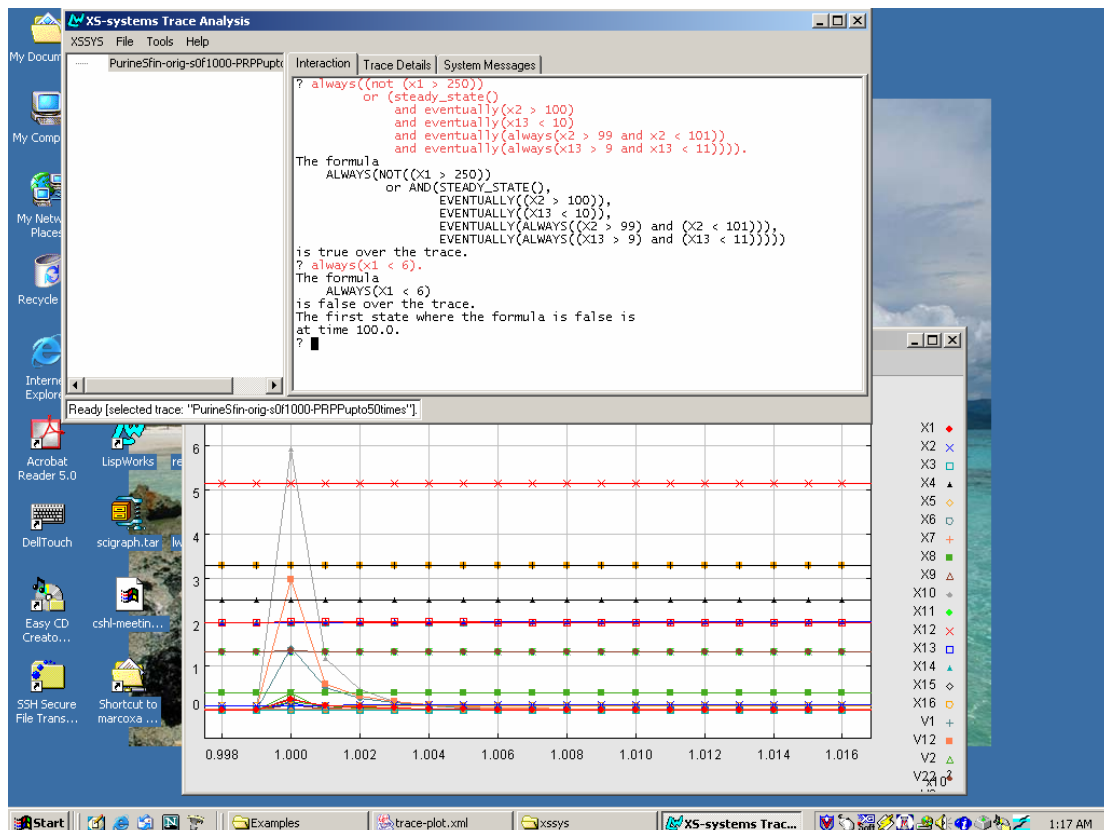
My Docum
My Comp
My Netw Places
Recycle
Interne Explore
Acrobat Reader 5.0
LispWorks
DellTouch
scigraph.tar
Easy CD Creato...
cshl-meetin...
SSH Secure File Trans...
Shortcut to marcoxa ...

XS-systems Trace Analysis
XSSYS File Tools Help
PurineSfin-orig-s0f1000-PRPPupto
Interaction Trace Details System Messages
? always((not (x1 > 250))
or (steady_state()
and eventually(x2 > 100)
and eventually(x13 < 10)
and eventually(always(x2 > 99 and x2 < 101))
and eventually(always(x13 > 9 and x13 < 11)))).
The formula
ALWAYS(NOT((X1 > 250))
or AND(STEADY_STATE(),
EVENTUALLY((X2 > 100)),
EVENTUALLY((X13 < 10)),
EVENTUALLY(ALWAYS((X2 > 99) and (X2 < 101))),
EVENTUALLY(ALWAYS((X13 > 9) and (X13 < 11)))))
is true over the trace.
? always(x1 < 6).
The formula
ALWAYS(X1 < 6)
is false over the trace.
The first state where the formula is false is
at time 100.0.
?
Ready [selected trace: "PurineSfin-orig-s0f1000-PRPPupto50times"].

6
5
4
3
2
1
0
0.998 1.000 1.002 1.004 1.006 1.008 1.010 1.012 1.014 1.016
X1 X2 X3 X4 X5 X6 X7 X8 X9 X10 X11 X12 X13 X14 X15 X16 V1 V12 V2 V22 X10

Start Examples trace-plot.xml xssys XS-systems Trac... 1:17 AM